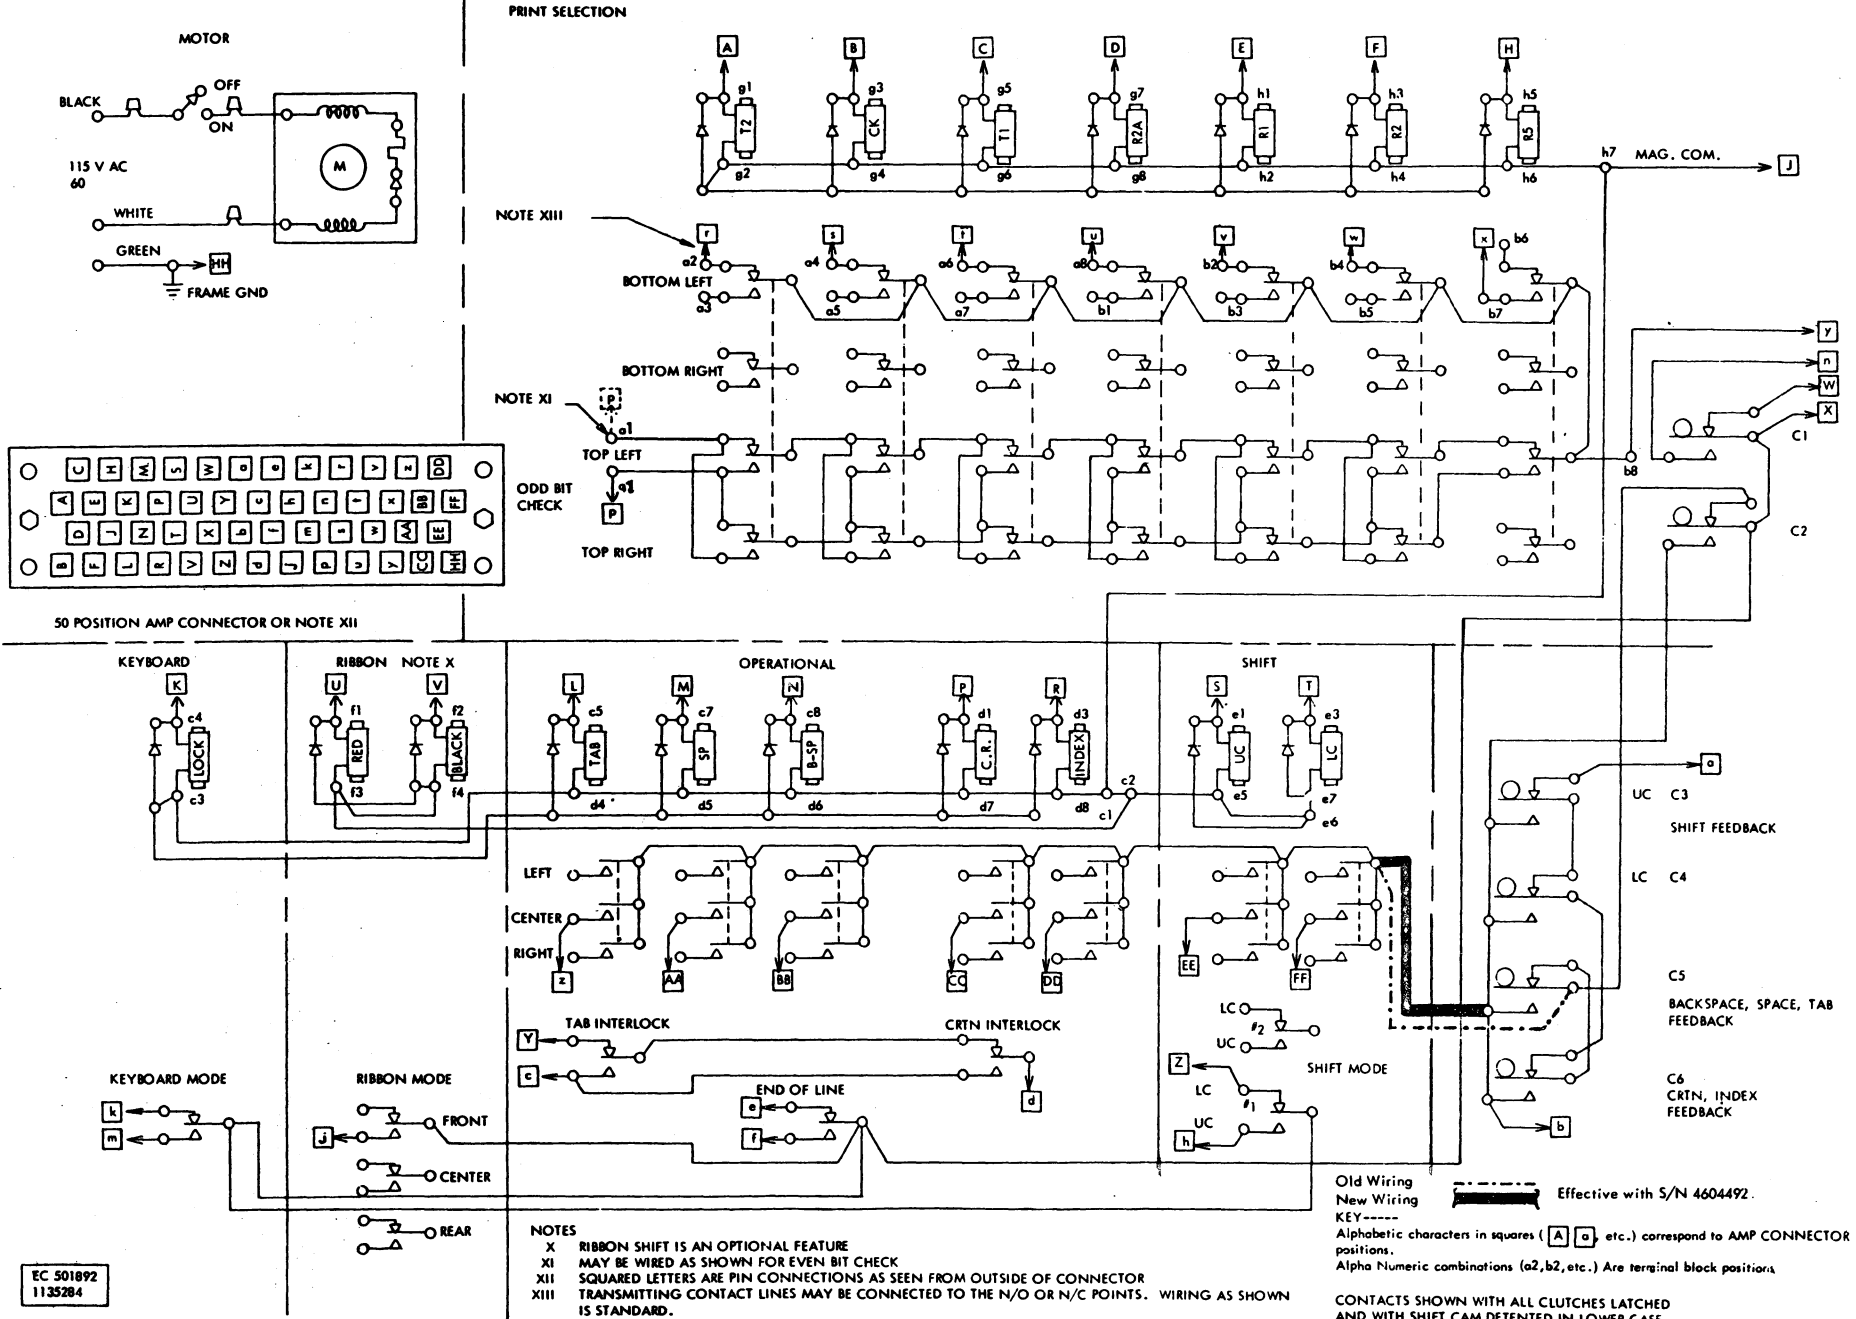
MOTOR

BLACK
OFF
ON
115 V AC
60
M
WHITE
GREEN
HH
FRAME GND

PRINT SELECTION

A B C D E F H
g1 g3 g5 g7 h1 h3 h5
T2 CK T1 R2A R1 R2 R5
g2 g4 g6 g8 h2 h4 h6
h7
MAG. COM.
J

NOTE XIII
r s t u v w x
a2 a4 a6 a8 b2 b4 b6
BOTTOM LEFT
a3 a5 a7 b1 b3 b5 b7

BOTTOM RIGHT

NOTE XI
P
a1
TOP LEFT
ODD BIT CHECK
q1
P
TOP RIGHT

b8
Y
n
W
X
C1
C2

C H M S W a e k r v z DD
A E K P U Y c h n t x BB FF
D J N T X b f j p u w AA EE
B F L R V Z d g m s y CC HH

50 POSITION AMP CONNECTOR OR NOTE XII

KEYBOARD
K
c4
LOCK
c3

RIBBON NOTE X
U V
f1 f2
RED BLACK
f3 f4

OPERATIONAL
L M N P R
c5 c7 c8 d1 d3
TAB SP B-SP C.R. INDEX
d4 d5 d6 d7 d8
c2
c1

SHIFT
S T
e1 e3
UC LC
e5 e7
e6

a
UC C3
SHIFT FEEDBACK
LC C4
C5
BACKSPACE, SPACE, TAB FEEDBACK
C6
CRTN, INDEX FEEDBACK
b

LEFT
CENTER
RIGHT
Z AA BB CC DD EE FF

TAB INTERLOCK
CRTN INTERLOCK
Y
c
d
END OF LINE
e
f

LC
#2
UC
SHIFT MODE
Z
LC
#1
UC
h

KEYBOARD MODE
k
m

RIBBON MODE
FRONT
j
CENTER
REAR

NOTES
X RIBBON SHIFT IS AN OPTIONAL FEATURE
XI MAY BE WIRED AS SHOWN FOR EVEN BIT CHECK
XII SQUARED LETTERS ARE PIN CONNECTIONS AS SEEN FROM OUTSIDE OF CONNECTOR
XIII TRANSMITTING CONTACT LINES MAY BE CONNECTED TO THE N/O OR N/C POINTS. WIRING AS SHOWN IS STANDARD.

Old Wiring
New Wiring
Effective with S/N 4604492.
KEY-----
Alphabetic characters in squares ( A a, etc.) correspond to AMP CONNECTOR positions.
Alpha Numeric combinations (a2,b2,etc.) Are terminal block positions

CONTACTS SHOWN WITH ALL CLUTCHES LATCHED
AND WITH SHIFT CAM DETENTED IN LOWER CASE

EC 501892
1135284